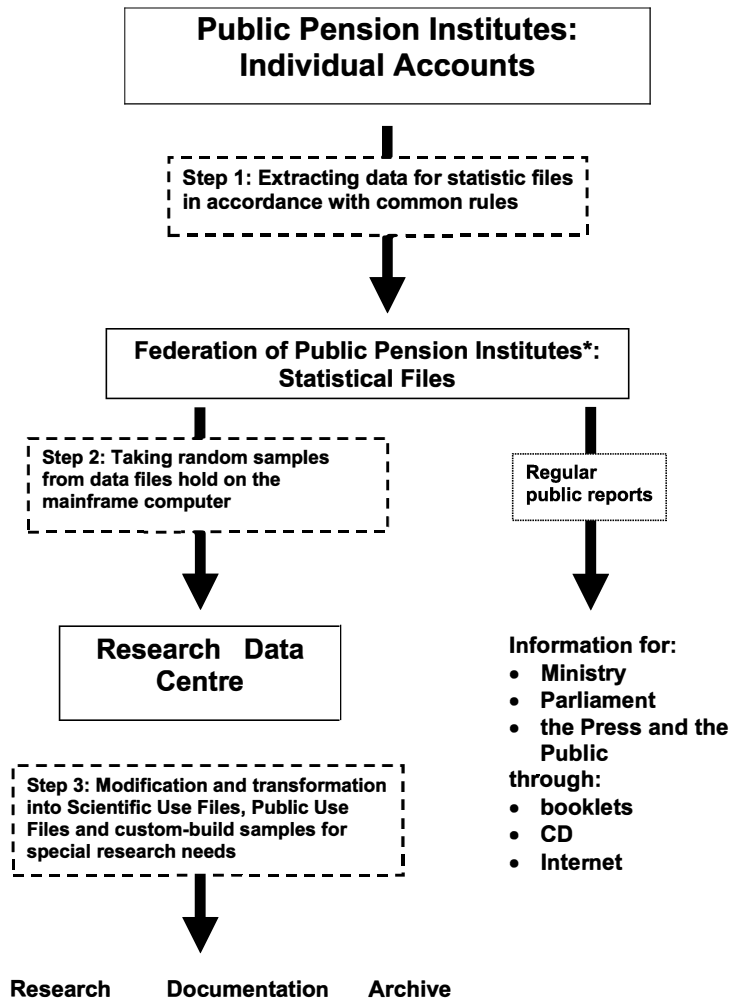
Public Pension Institutes: Individual Accounts

Step 1: Extracting data for statistic files in accordance with common rules

Federation of Public Pension Institutes*: Statistical Files

Step 2: Taking random samples from data files hold on the mainframe computer

Regular public reports

Research Data Centre

Information for:
- Ministry
- Parliament
- the Press and the Public

through:
- booklets
- CD
- Internet

Step 3: Modification and transformation into Scientific Use Files, Public Use Files and custom-build samples for special research needs

Research Documentation Archive